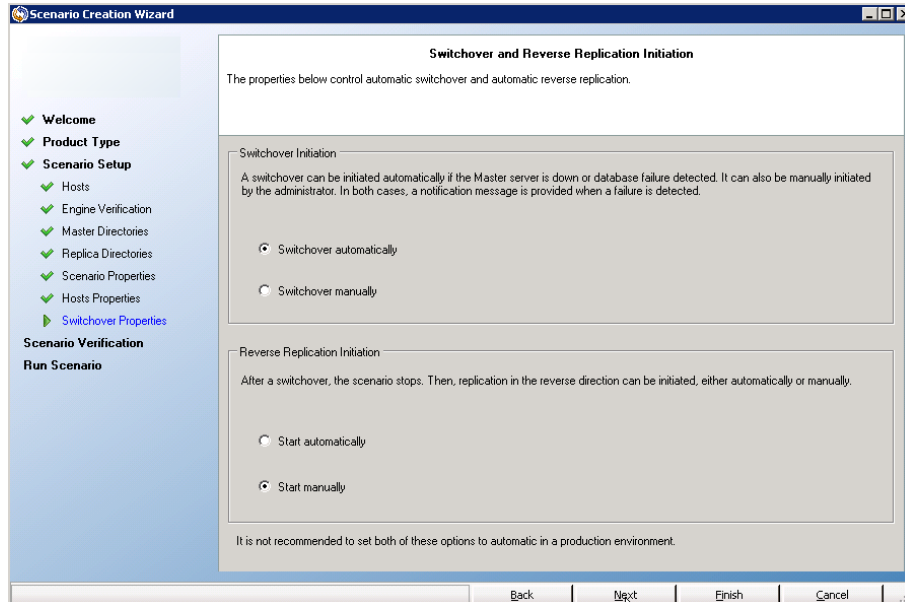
Scenario Creation Wizard

Welcome
Product Type
Scenario Setup
Hosts
Engine Verification
Master Directories
Replica Directories
Scenario Properties
Hosts Properties
Switchover Properties
Scenario Verification
Run Scenario

Switchover and Reverse Replication Initiation

The properties below control automatic switchover and automatic reverse replication.

Switchover Initiation

A switchover can be initiated automatically if the Master server is down or database failure detected. It can also be manually initiated by the administrator. In both cases, a notification message is provided when a failure is detected.

Switchover automatically

Switchover manually

Reverse Replication Initiation

After a switchover, the scenario stops. Then, replication in the reverse direction can be initiated, either automatically or manually.

Start automatically

Start manually

It is not recommended to set both of these options to automatic in a production environment.

Back
Next
Finish
Cancel